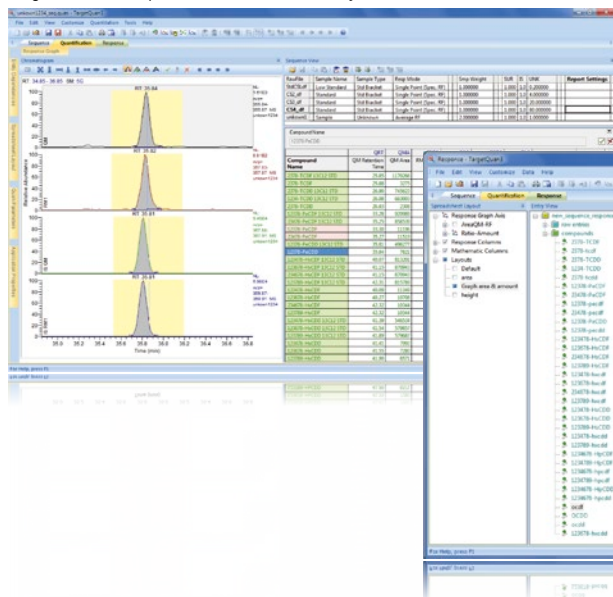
unknown1234_sequence - TargetQuan3

File Edit View Customize Quantitation Tools Help

Sequence Quantification Response

Response Graph

Chromatogram

RT: 34.65 - 36.05 SM: 5G

RT: 35.84

RT: 35.82

RT: 35.81

RT: 35.81

Relative Abundance

Time (min)

35.0 35.2 35.4 35.6 35.8 36.0

Sequence View

RawFile | Sample Name | Sample Type | Resp Mode | Smp Weight | Report Settings
Std78.dff | Low Standard | Std Bracket | Single Point (Spec. RF)
CS2.dff | Standard | Std Bracket | Single Point (Spec. RF)
CS3.dff | Standard | Std Bracket | Single Point (Spec. RF)
CS4.dff | Standard | Std Bracket | Single Point (Spec. RF)
unknown1 | Sample | Unknown | Average RF

Compound Name

Compound Name | QM Retention Time | QM Area

Response - TargetQuan3

File Edit View Customize Data Help

Sequence Quantification Response

Spreadsheet Layout

Response Graph Axis
AreaQM-RF
Ratio-Amount
Response Columns
Mathematic Columns
Layouts
Default
area
Graph area & amount
height

Entry View

new_sequence_response
raw entries
compounds
2378-TCDF
2378-TCDD
1234-TCDD
12378-PeCDF
23478-PeCDF
12378-PeCDD
123478-HxCDF
123678-HxCDF
234678-HxCDF
123789-HxCDF
123478-HxCDD
123678-HxCDD
123789-HxCDD
1234678-HpCDF
1234789-HpCDF
1234678-HpCDD
OCDD
OCDF

For Help, press F1

For Help, press F1